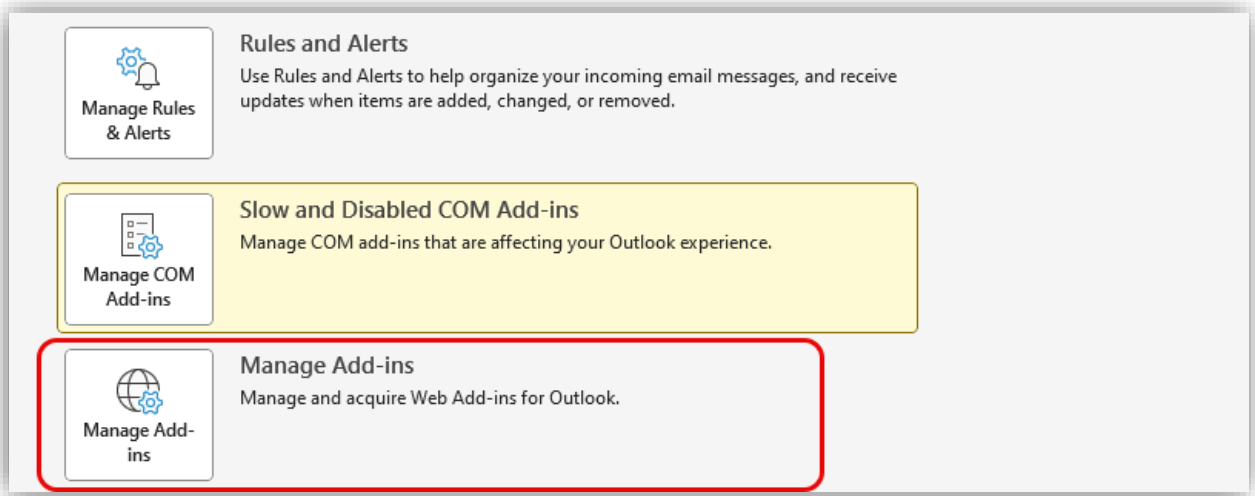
Manage Rules & Alerts

Rules and Alerts

Use Rules and Alerts to help organize your incoming email messages, and receive updates when items are added, changed, or removed.

Manage COM Add-ins

Slow and Disabled COM Add-ins

Manage COM add-ins that are affecting your Outlook experience.

Manage Add-ins

Manage Add-ins

Manage and acquire Web Add-ins for Outlook.